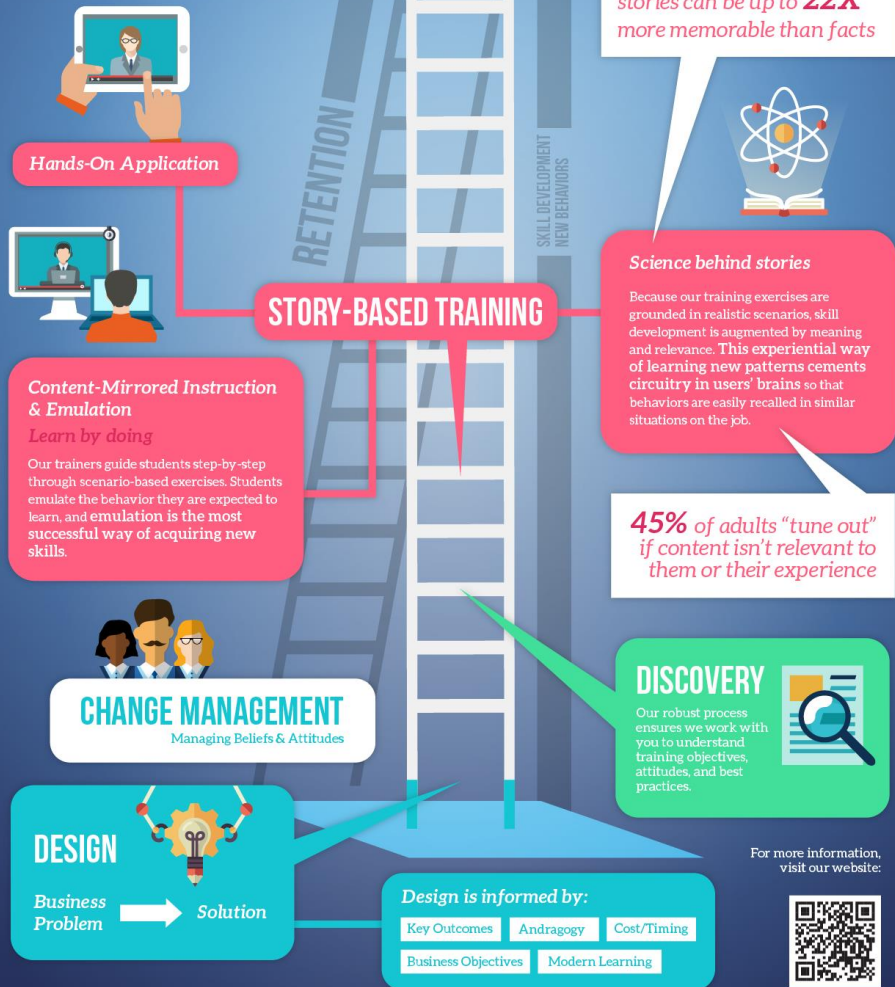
stories can be up to 22x more memorable than facts

Hands-On Application

RETENTION

SKILL DEVELOPMENT
NEW BEHAVIORS

Science behind stories

Because our training exercises are grounded in realistic scenarios, skill development is augmented by meaning and relevance. This experiential way of learning new patterns cements circuitry in users' brains so that behaviors are easily recalled in similar situations on the job.

STORY-BASED TRAINING

Content-Mirrored Instruction & Emulation

Learn by doing

Our trainers guide students step-by-step through scenario-based exercises. Students emulate the behavior they are expected to learn, and emulation is the most successful way of acquiring new skills.

45% of adults "tune out" if content isn't relevant to them or their experience

CHANGE MANAGEMENT

Managing Beliefs & Attitudes

DISCOVERY

Our robust process ensures we work with you to understand training objectives, attitudes, and best practices.

DESIGN

Business Problem

Solution

Design is informed by:

Key Outcomes

Andragogy

Cost/Timing

Business Objectives

Modern Learning

For more information, visit our website: